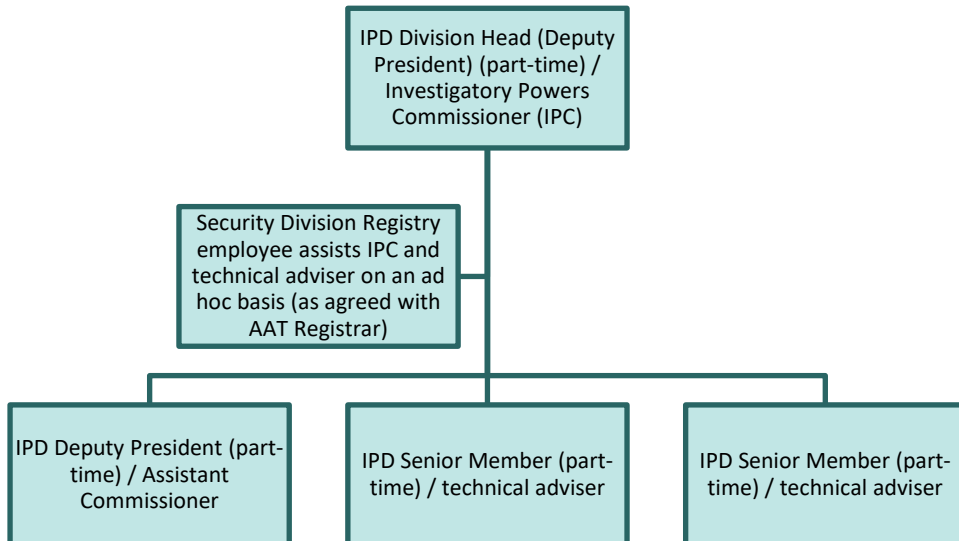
IPD Division Head (Deputy President) (part-time) / Investigatory Powers Commissioner (IPC)

Security Division Registry employee assists IPC and technical adviser on an ad hoc basis (as agreed with AAT Registrar)

IPD Deputy President (part-time) / Assistant Commissioner

IPD Senior Member (part-time) / technical adviser

IPD Senior Member (part-time) / technical adviser